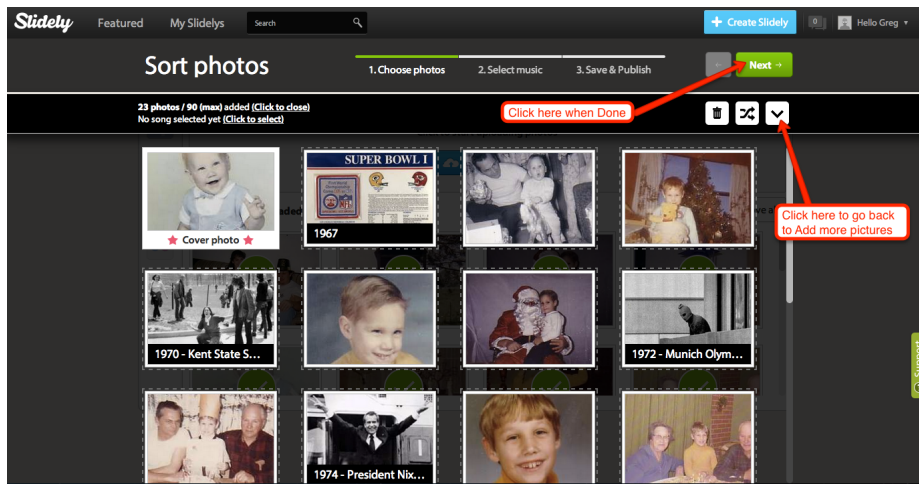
Slidely Featured My Slidelys Search

+ Create Slidely 0 Hello Greg

Sort photos

1. Choose photos 2. Select music 3. Save & Publish

Next →

23 photos / 90 (max) added (Click to close)
No song selected yet (Click to select)

Click here when Done

Click here to go back to Add more pictures

Cover photo

SUPER BOWL I

1967

1970 - Kent State S...

1972 - Munich Olym...

1974 - President Nix...

Support